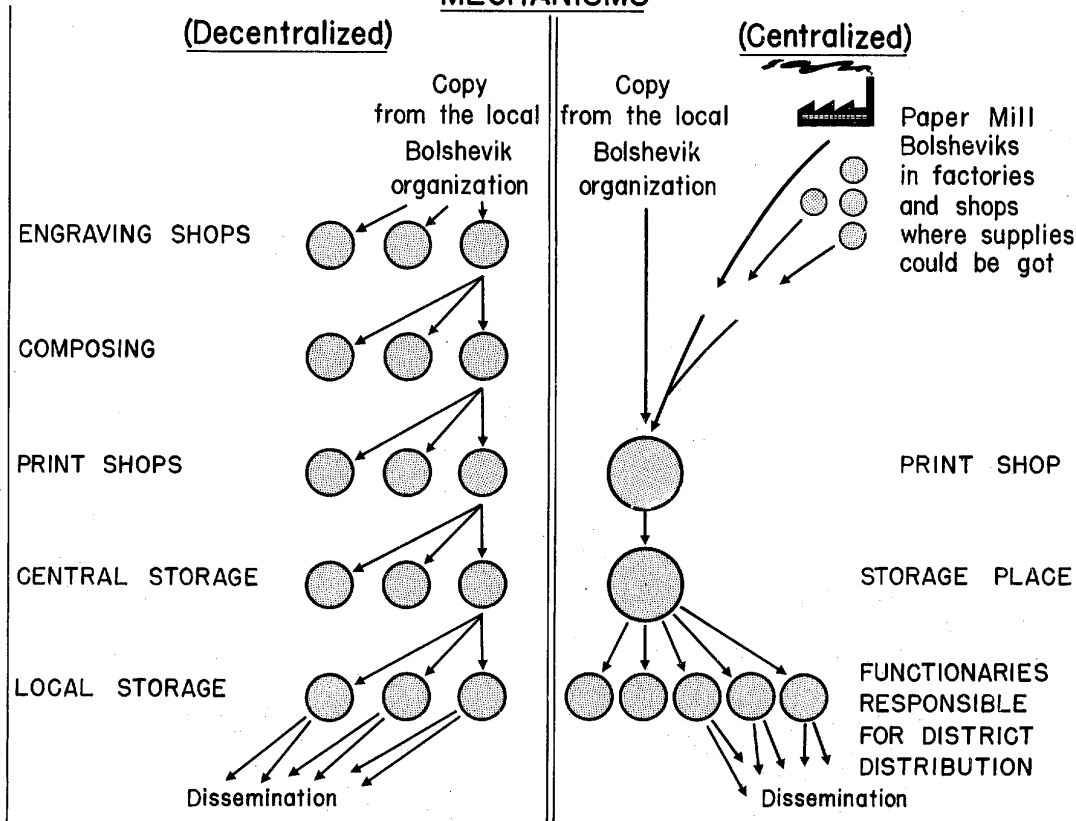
MECHANISMS

(Decentralized)

Copy from the local Bolshevik organization

ENGRAVING SHOPS

COMPOSING

PRINT SHOPS

CENTRAL STORAGE

LOCAL STORAGE

Dissemination

(Centralized)

Copy from the local Bolshevik organization

Paper Mill

Bolsheviks in factories and shops where supplies could be got

PRINT SHOP

STORAGE PLACE

FUNCTIONARIES RESPONSIBLE FOR DISTRICT DISTRIBUTION

Dissemination